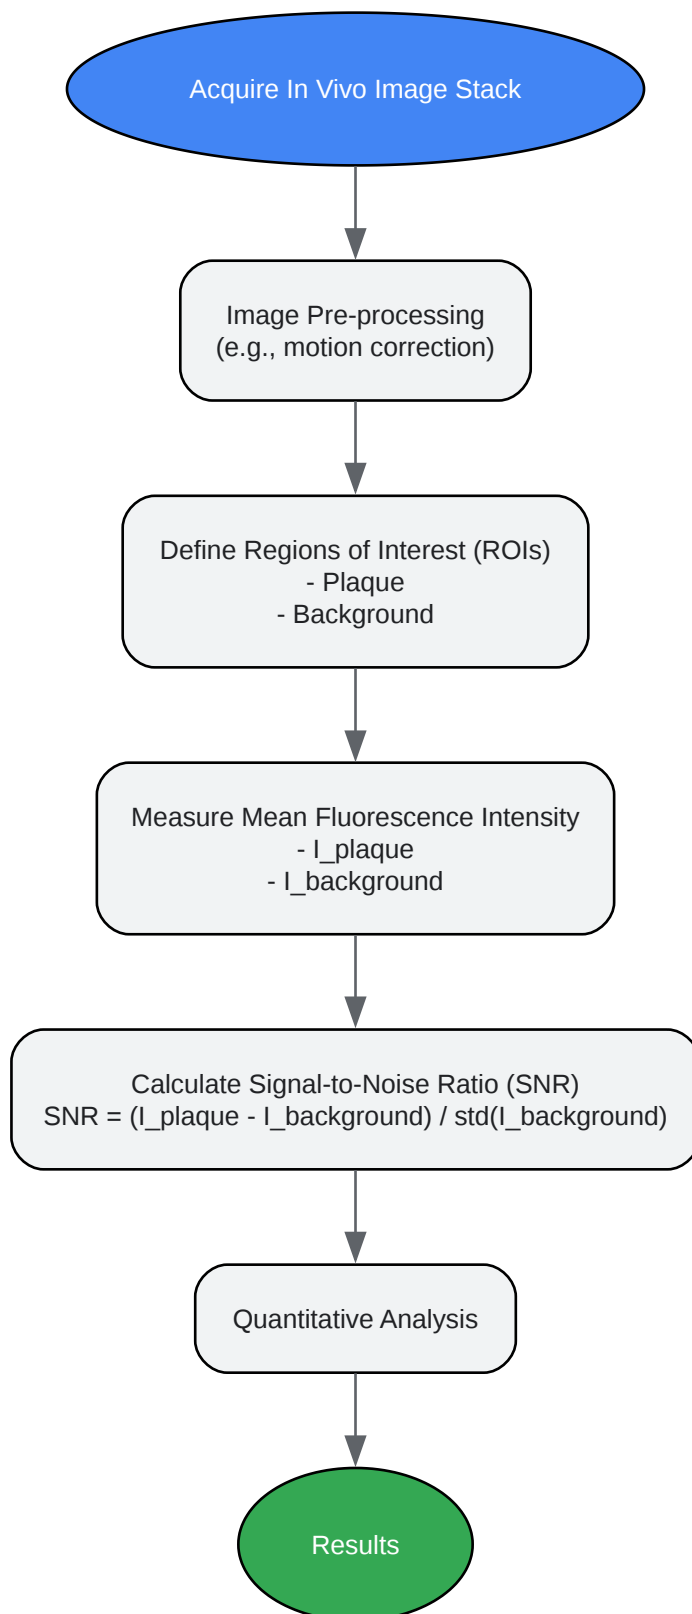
Acquire In Vivo Image Stack

Image Pre-processing
(e.g., motion correction)

Define Regions of Interest (ROIs)
- Plaque
- Background

Measure Mean Fluorescence Intensity
- I_plaque
- I_background

Calculate Signal-to-Noise Ratio (SNR)
SNR = (I_plaque - I_background) / std(I_background)

Quantitative Analysis

Results